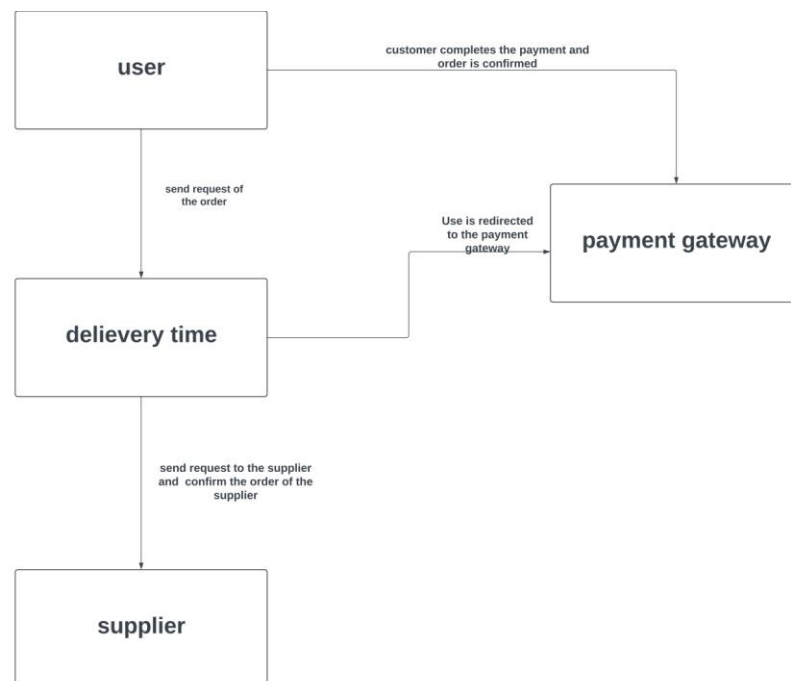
user

customer completes the payment and order is confirmed

send request of the order

Use is redirected to the payment gateway

payment gateway

delievery time

send request to the supplier and confirm the order of the supplier

supplier